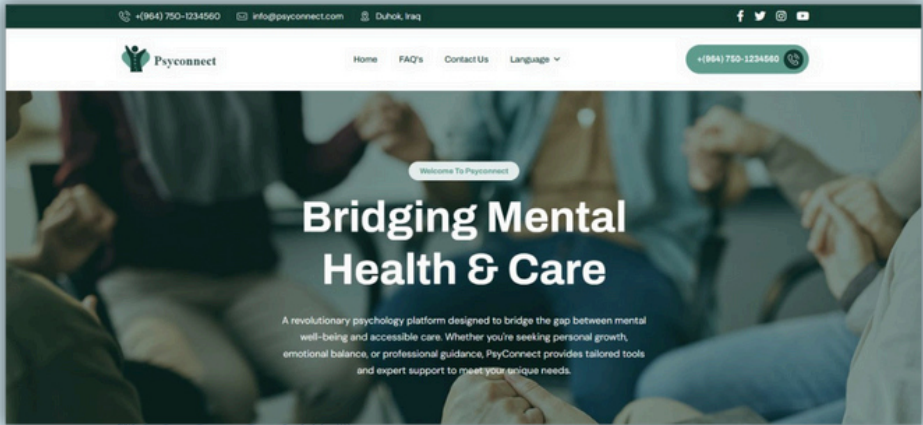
+(964) 750-1234560 info@psyconnect.com Duhok, Iraq

Psyconnect

Home FAQ's Contact Us Language

+(964) 750-1234560

Welcome To Psyconnect

Bridging Mental Health & Care

A revolutionary psychology platform designed to bridge the gap between mental well-being and accessible care. Whether you're seeking personal growth, emotional balance, or professional guidance, PsyConnect provides tailored tools and expert support to meet your unique needs.